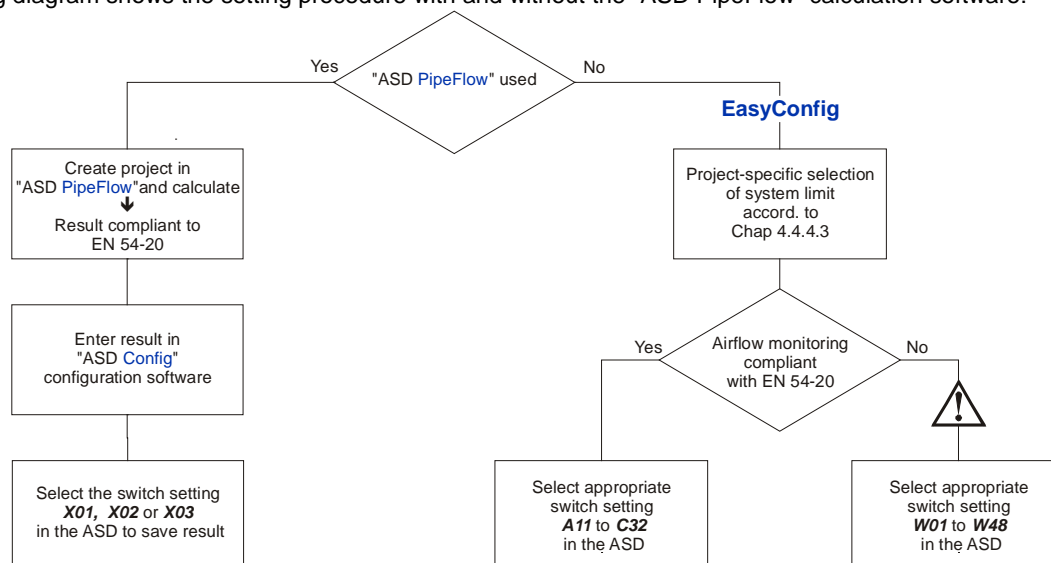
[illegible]g diagram shows the setting procedure with and without the "ASD PipeFlow" calculation software.

Yes

"ASD PipeFlow" used

No

EasyConfig

Create project in "ASD PipeFlow"and calculate

Result compliant to EN 54-20

Project-specific selection of system limit accord. to Chap 4.4.4.3

Enter result in "ASD Config" configuration software

Yes

Airflow monitoring compliant with EN 54-20

No

Select the switch setting ***X01***, ***X02*** or ***X03*** in the ASD to save result

Select appropriate switch setting ***A11*** to ***C32*** in the ASD

Select appropriate switch setting ***W01*** to ***W48*** in the ASD